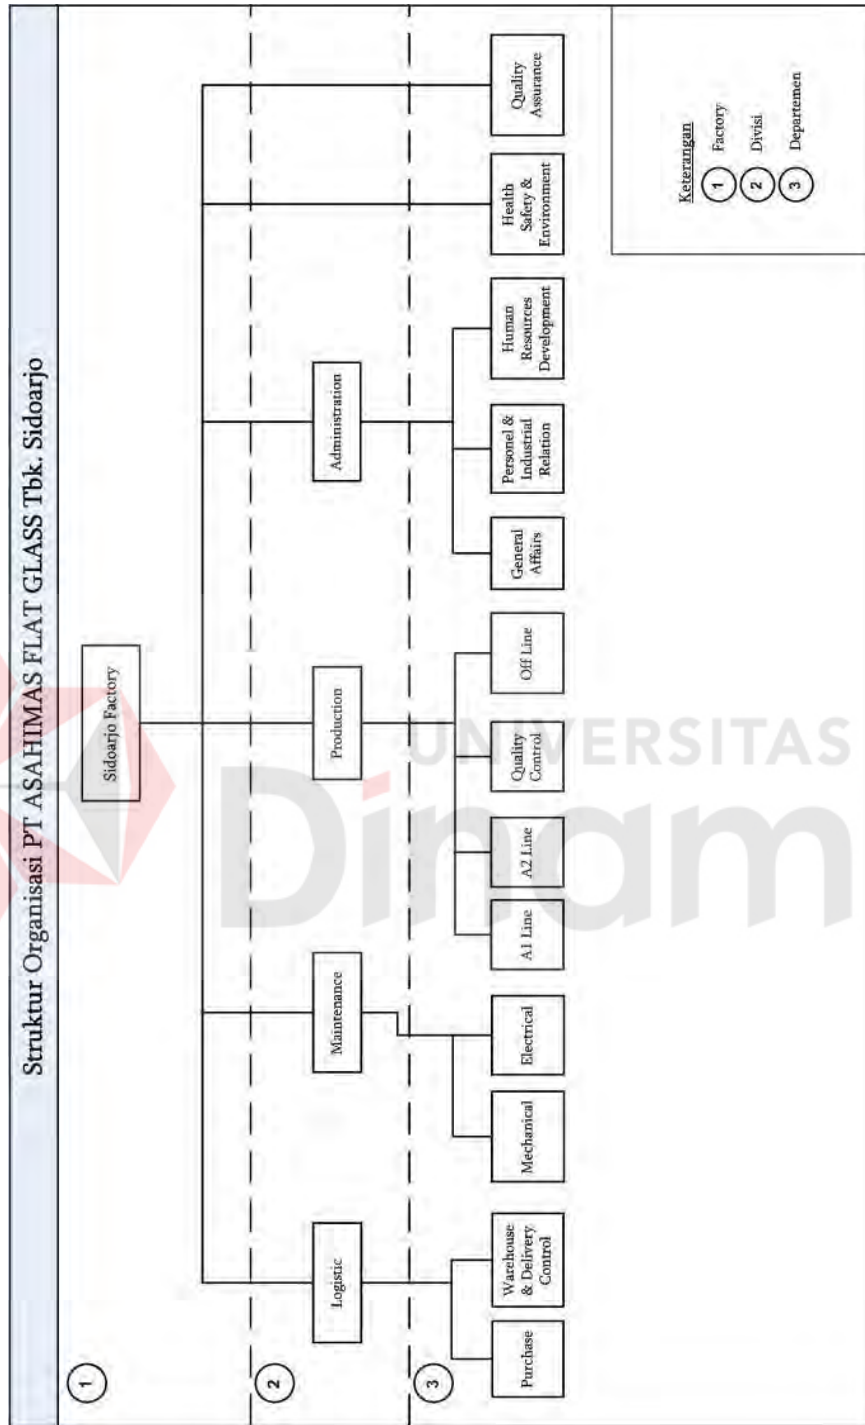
Struktur Organisasi PT ASAHIMAS FLAT GLASS Tbk. Sidoarjo

1

Sidoarjo Factory

2

Logistic

Maintenance

Production

Administration

3

Purchase

Warehouse & Delivery Control

Mechanical

Electrical

A1 Line

A2 Line

Quality Control

Off Line

General Affairs

Personel & Industrial Relation

Human Resources Development

Health Safety & Environment

Quality Assurance

Keterangan
1 Factory
2 Divisi
3 Departemen

UNIVERSITAS
Dinamika